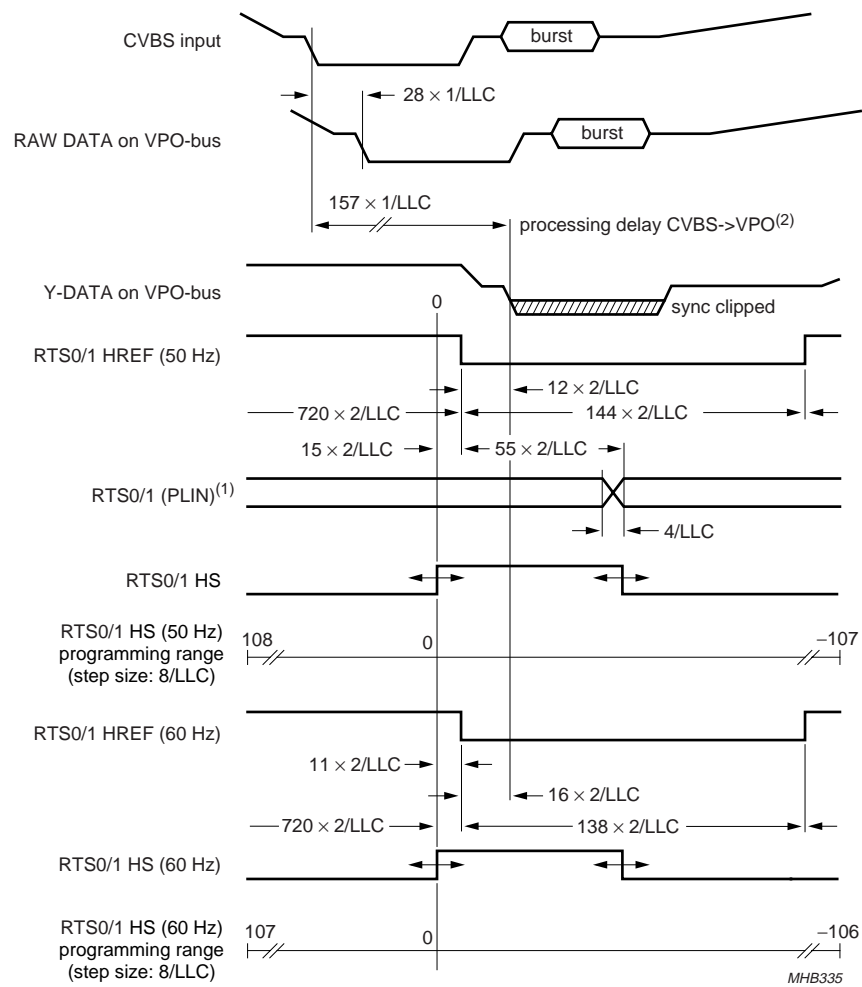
CVBS input

burst

$28 \times 1/LLC$

RAW DATA on VPO-bus

burst

$157 \times 1/LLC$

processing delay CVBS->VPO$^{(2)}$

Y-DATA on VPO-bus

0

sync clipped

RTS0/1 HREF (50 Hz)

$12 \times 2/LLC$

$720 \times 2/LLC$

$144 \times 2/LLC$

$15 \times 2/LLC$

$55 \times 2/LLC$

RTS0/1 (PLIN)$^{(1)}$

4/LLC

RTS0/1 HS

RTS0/1 HS (50 Hz) programming range (step size: 8/LLC)

108

0

−107

RTS0/1 HREF (60 Hz)

$11 \times 2/LLC$

$16 \times 2/LLC$

$720 \times 2/LLC$

$138 \times 2/LLC$

RTS0/1 HS (60 Hz)

RTS0/1 HS (60 Hz) programming range (step size: 8/LLC)

107

0

−106

MHB335